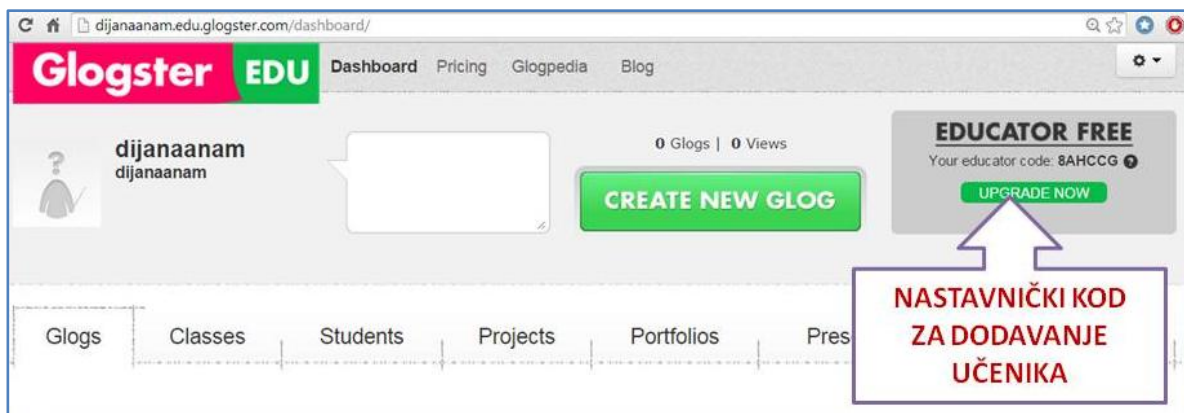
dijanaanam.edu.glogster.com/dashboard/

Glogster EDU Dashboard Pricing Glogpedia Blog

dijanaanam
dijanaanam

0 Glogs | 0 Views

CREATE NEW GLOG

EDUCATOR FREE
Your educator code: 8AHCCG

UPGRADE NOW

NASTAVNIČKI KOD ZA DODAVANJE UČENIKA

Glogs Classes Students Projects Portfolios Pres